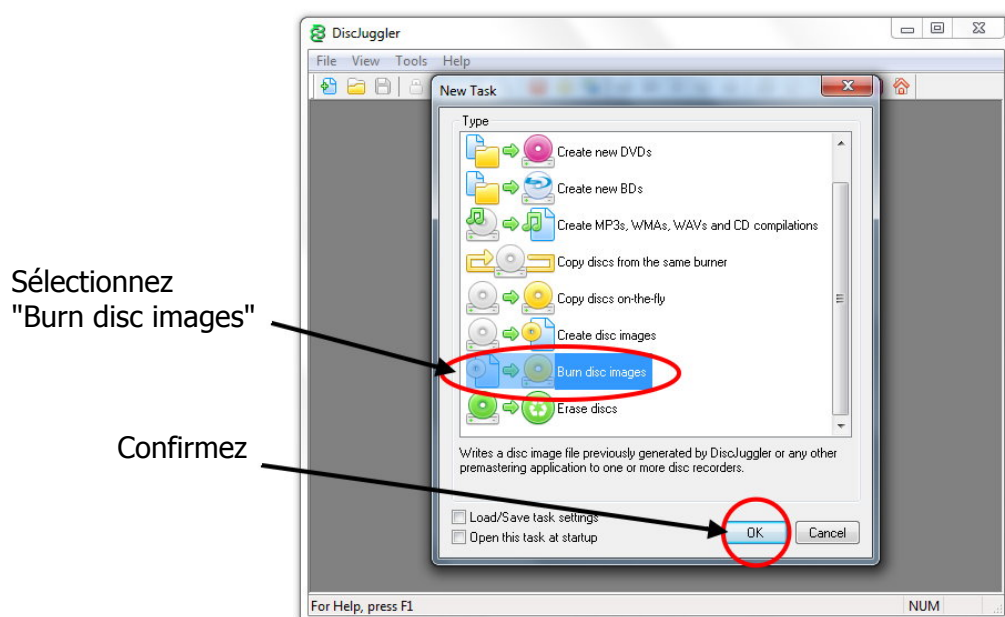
DiscJuggler

File View Tools Help

New Task

Type

Create new DVDs

Create new BDs

Create MP3s, WMAs, WAVs and CD compilations

Copy discs from the same burner

Copy discs on-the-fly

Create disc images

Burn disc images

Erase discs

Writes a disc image file previously generated by DiscJuggler or any other premastering application to one or more disc recorders.

Load/Save task settings

Open this task at startup

OK

Cancel

Sélectionnez "Burn disc images"

Confirmez

For Help, press F1

NUM